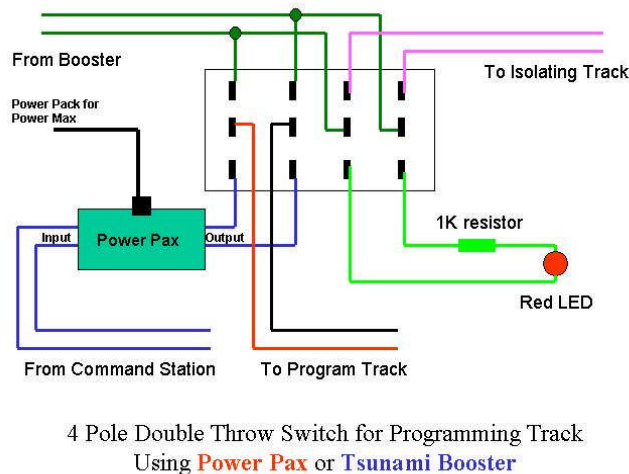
From Booster

To Isolating Track

Power Pack for Power Max

Power Pax

Input

Output

1K resistor

Red LED

From Command Station

To Program Track

4 Pole Double Throw Switch for Programming Track
Using Power Pax or Tsunami Booster